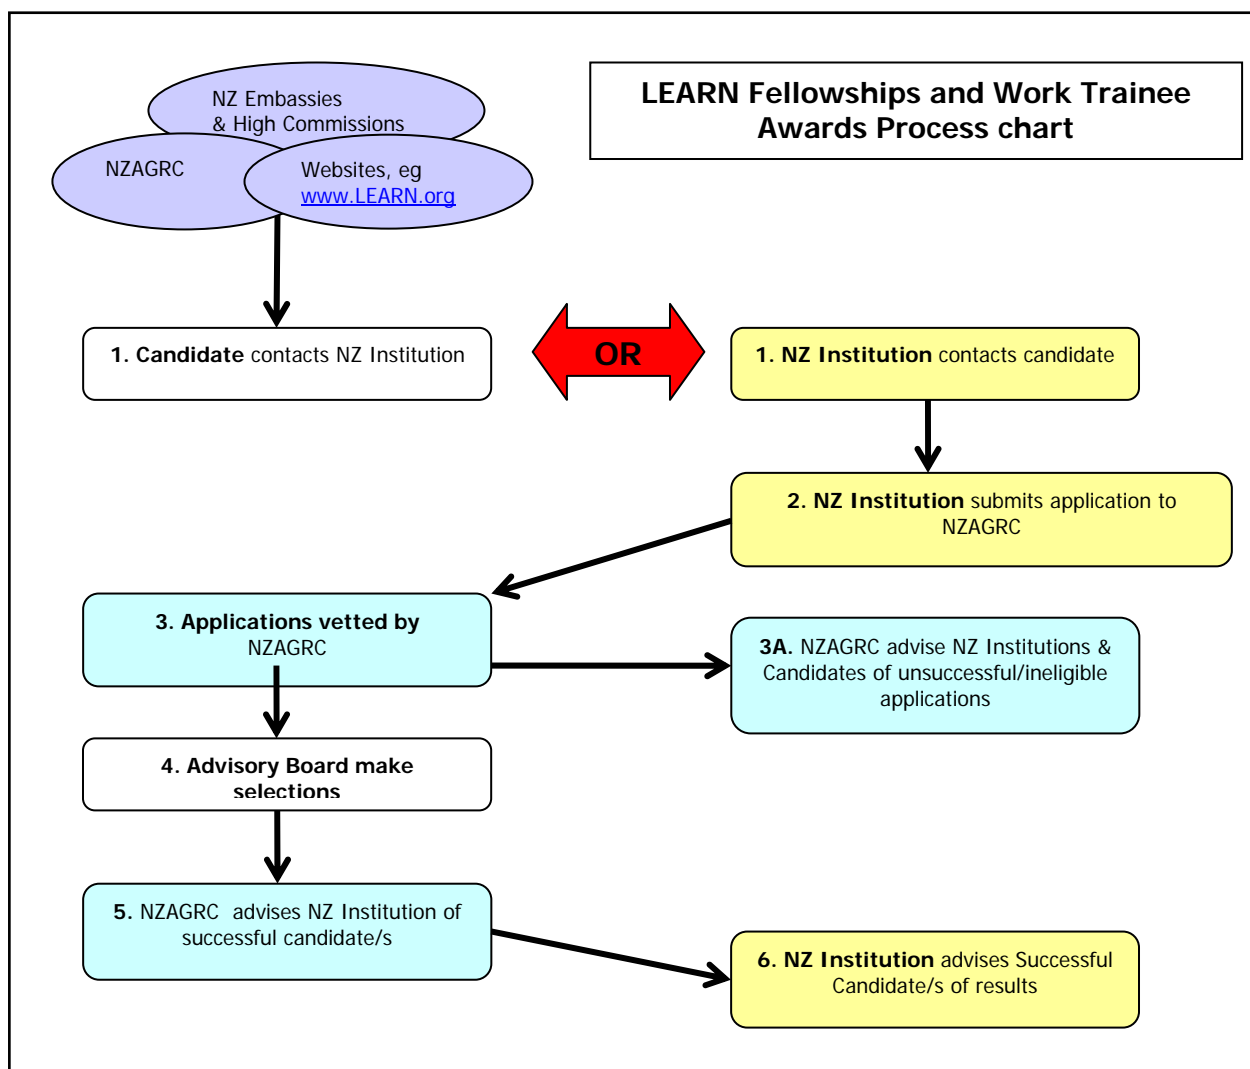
LEARN Fellowships and Work Trainee Awards Process chart

NZ Embassies & High Commissions

NZAGRC

Websites, eg www.LEARN.org

1. Candidate contacts NZ Institution

OR

1. NZ Institution contacts candidate

2. NZ Institution submits application to NZAGRC

3. Applications vetted by NZAGRC

3A. NZAGRC advise NZ Institutions & Candidates of unsuccessful/ineligible applications

4. Advisory Board make selections

5. NZAGRC advises NZ Institution of successful candidate/s

6. NZ Institution advises Successful Candidate/s of results